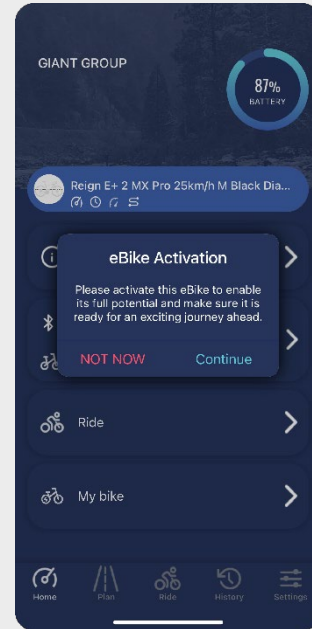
GIANT GROUP

87%
BATTERY

Reign E+ 2 MX Pro 25km/h M Black Dia...

eBike Activation

Please activate this eBike to enable its full potential and make sure it is ready for an exciting journey ahead.

NOT NOW

Continue

Ride

My bike

Home

Plan

Ride

History

Settings